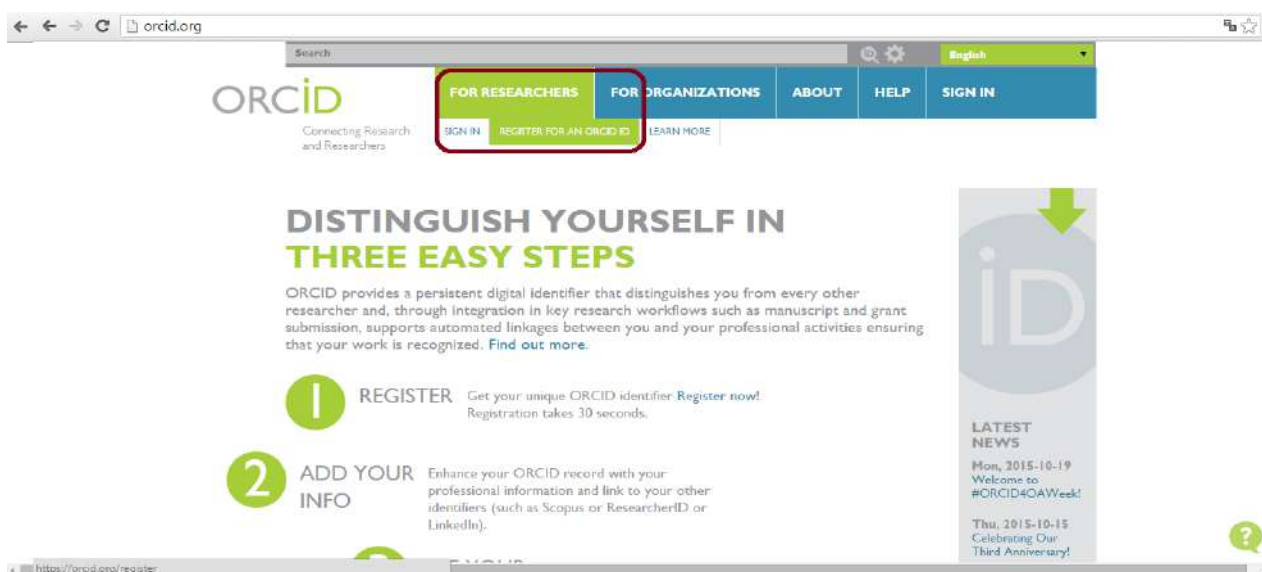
orcid.org

Search

English

ORCID

Connecting Research and Researchers

FOR RESEARCHERS | FOR ORGANIZATIONS | ABOUT | HELP | SIGN IN

SIGN IN | REGISTER FOR AN ORCID ID | LEARN MORE

DISTINGUISH YOURSELF IN THREE EASY STEPS

ORCID provides a persistent digital identifier that distinguishes you from every other researcher and, through integration in key research workflows such as manuscript and grant submission, supports automated linkages between you and your professional activities ensuring that your work is recognized. Find out more.

1 REGISTER Get your unique ORCID identifier Register now! Registration takes 30 seconds.

2 ADD YOUR INFO Enhance your ORCID record with your professional information and link to your other identifiers (such as Scopus or ResearcherID or LinkedIn).

3 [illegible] YOUR

iD

LATEST NEWS

Mon, 2015-10-19
Welcome to #ORCID4OAWeek!

Thu, 2015-10-15
Celebrating Our Third Anniversary!

?

https://orcid.org/register